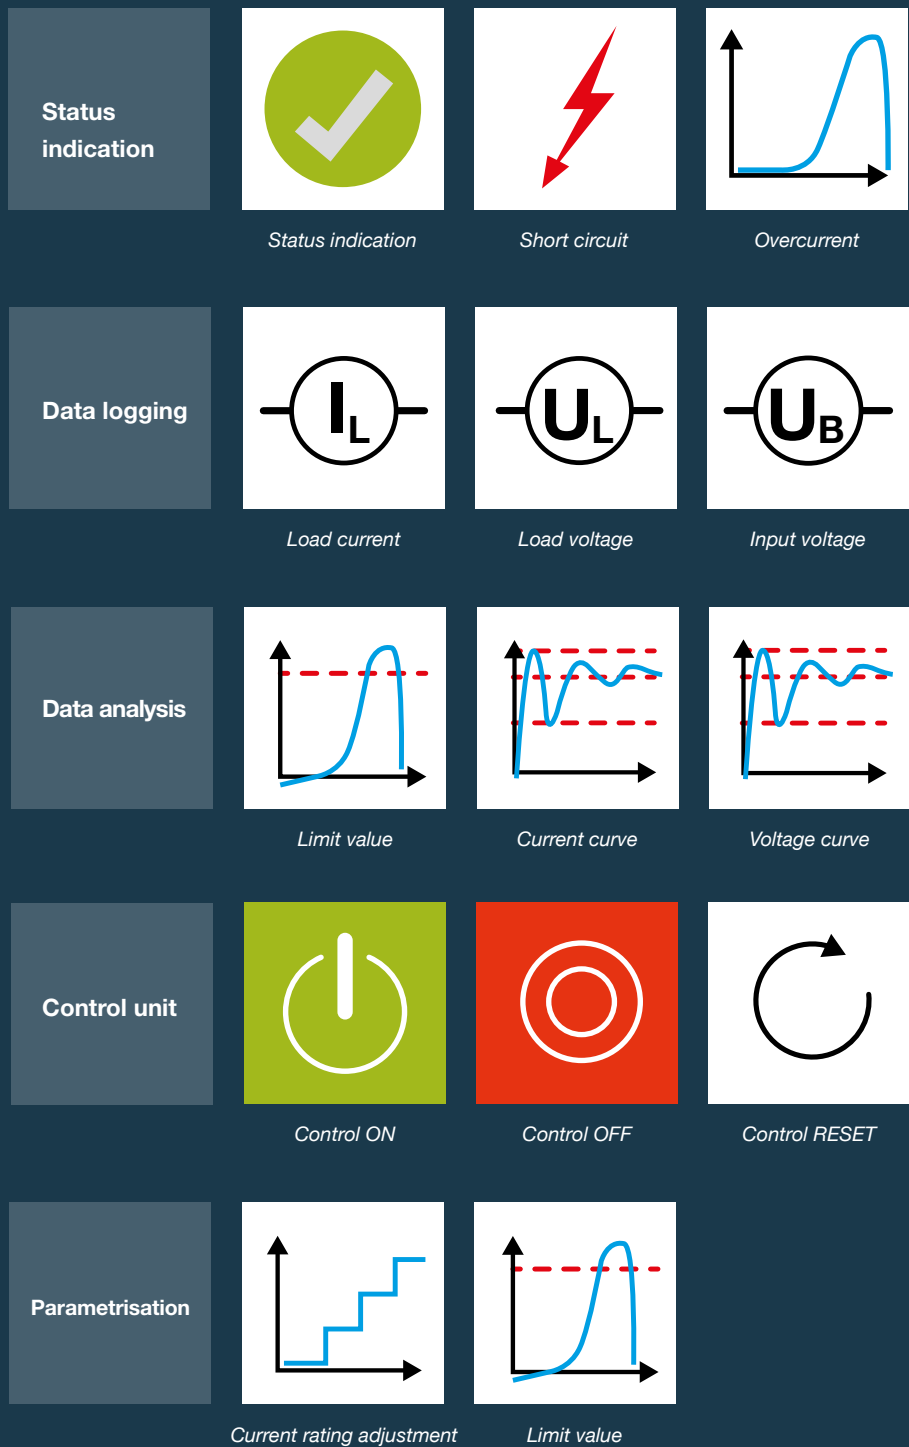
Status indication

Status indication

Short circuit

Overcurrent

Data logging

$I_L$

$U_L$

$U_B$

Load current

Load voltage

Input voltage

Data analysis

Limit value

Current curve

Voltage curve

Control unit

Control ON

Control OFF

Control RESET

Parametrisation

Current rating adjustment

Limit value